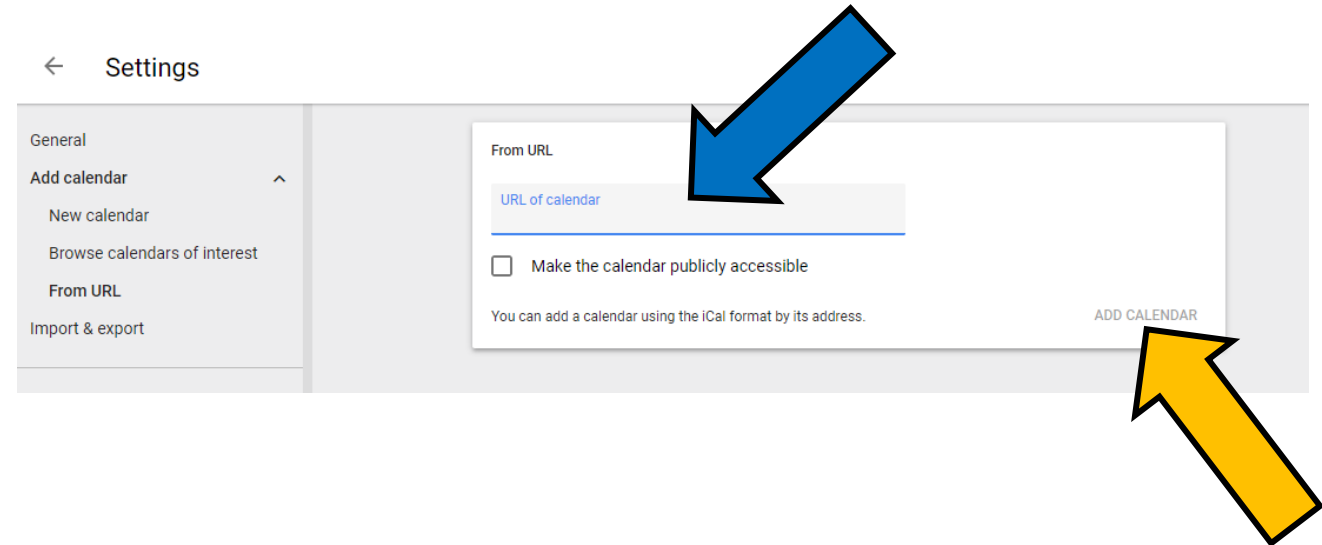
Settings

General

Add calendar

New calendar

Browse calendars of interest

From URL

Import & export

From URL

URL of calendar

Make the calendar publicly accessible

You can add a calendar using the iCal format by its address.

ADD CALENDAR